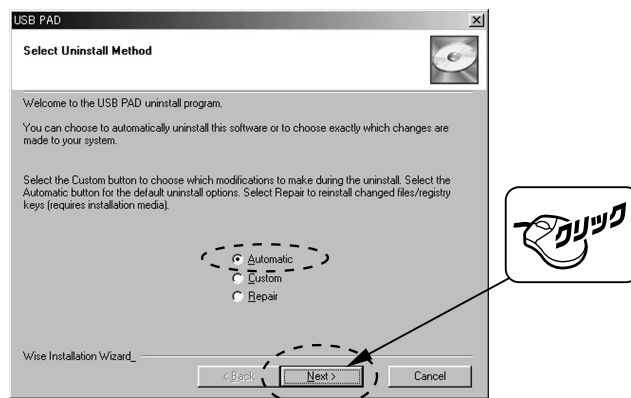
USB PAD

Select Uninstall Method

Welcome to the USB PAD uninstall program.

You can choose to automatically uninstall this software or to choose exactly which changes are made to your system.

Select the Custom button to choose which modifications to make during the uninstall. Select the Automatic button for the default uninstall options. Select Repair to reinstall changed files/registry keys (requires installation media).

Automatic
Custom
Repair

Wise Installation Wizard

< Back
Next >
Cancel

クリック